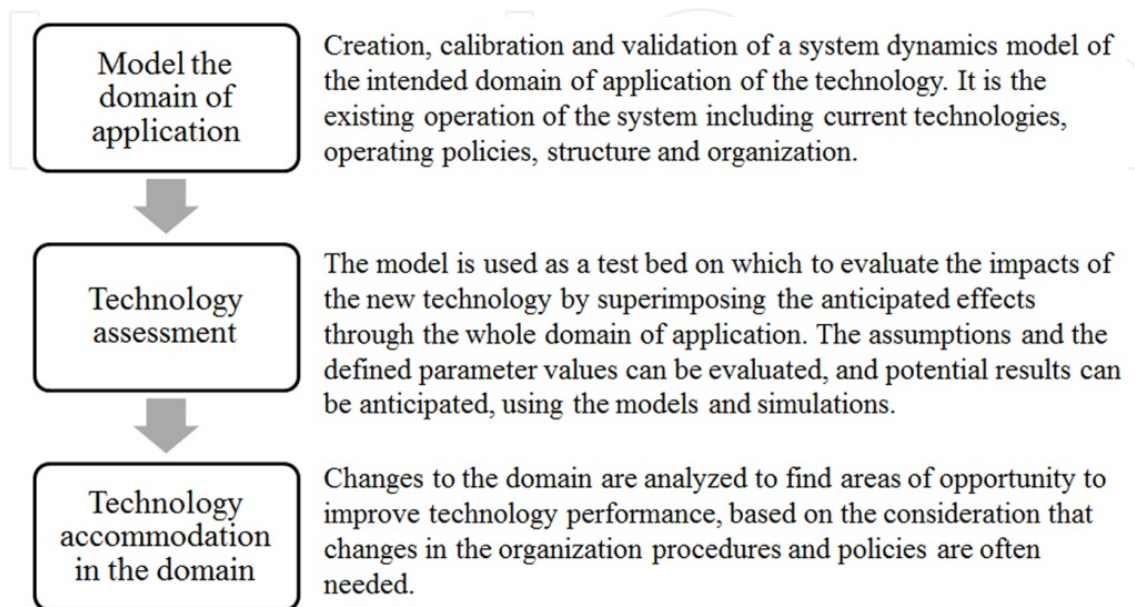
Model the domain of application

Creation, calibration and validation of a system dynamics model of the intended domain of application of the technology. It is the existing operation of the system including current technologies, operating policies, structure and organization.

Technology assessment

The model is used as a test bed on which to evaluate the impacts of the new technology by superimposing the anticipated effects through the whole domain of application. The assumptions and the defined parameter values can be evaluated, and potential results can be anticipated, using the models and simulations.

Technology accommodation in the domain

Changes to the domain are analyzed to find areas of opportunity to improve technology performance, based on the consideration that changes in the organization procedures and policies are often needed.